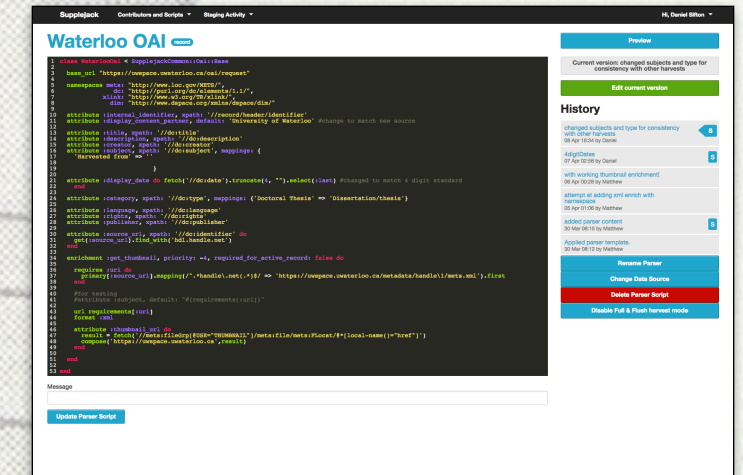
Supplejack Contributors and Scripts ▾ Staging Activity ▾ Hi, Daniel Sifton ▾

Waterloo OAI record

1 class WaterlooOai < SupplejackCommon::Oai::Base
2
3 base_url "https://uwspace.uwaterloo.ca/oai/request"
4
5 namespaces mets: "http://www.loc.gov/METS/",
6 dc: "http://purl.org/dc/elements/1.1/",
7 xlink: "http://www.w3.org/TR/xlink/",
8 dim: "http://www.dspace.org/xmlns/dspace/dim"
9
10 attribute :internal_identifier, xpath: "//record/header/identifier"
11 attribute :display_content_partner, default: "University of Waterloo" #change to match new source
12
13 attribute :title, xpath: "//dc:title"
14 attribute :description, xpath: "//dc:description"
15 attribute :creator, xpath: "//dc:creator"
16 attribute :subject, xpath: "//dc:subject", mappings: {
17 'Harvested from' => ''
18
19 }
20
21 attribute :display_date do fetch("//dc:date").truncate(4, "").select(:last) #changed to match 4 digit standard
22 end
23
24 attribute :category, xpath: "//dc:type", mappings: {'Doctoral Thesis' => 'Dissertation/thesis'}
25
26 attribute :language, xpath: "//dc:language"
27 attribute :rights, xpath: "//dc:rights"
28 attribute :publisher, xpath: "//dc:publisher"
29
30 attribute :source_url, xpath: "//dc:identifier" do
31 get(:source_url).find_with('hdl.handle.net')
32 end
33
34 enrichment :get_thumbnail, priority: -4, required_for_active_record: false do
35
36 requires :uri do
37 primary[:source_url].mapping(/.*handle\.net(.*)$/ => 'https://uwspace.uwaterloo.ca/metadata/handle\1/mets.xml').first
38 end
39
40 #for testing
41 #attribute :subject, default: "#{requirements[:url]}"
42
43 url requirements[:uri]
44 format :xml
45
46 attribute :thumbnail_url do
47 result = fetch('//mets:fileGrp[@USE="THUMBNAIL"]/mets:file/mets:FLocat/@*[local-name()="href"]')
48 compose('https://uwspace.uwaterloo.ca',result)
49 end
50
51 end
52
53 end

Message

Update Parser Script

Preview

Current version: changed subjects and type for consistency with other harvests

Edit current version

History

changed subjects and type for consistency with other harvests
08 Apr 16:34 by Daniel S

4digitDates
07 Apr 02:58 by Daniel S

with working thumbnail enrichment!
06 Apr 00:28 by Matthew

attempt at adding xml which with namespace
05 Apr 01:06 by Matthew

added parser content
30 Mar 08:15 by Matthew S

Applied parser template.
30 Mar 08:12 by Matthew

Rename Parser

Change Data Source

Delete Parser Script

Disable Full & Flush harvest mode